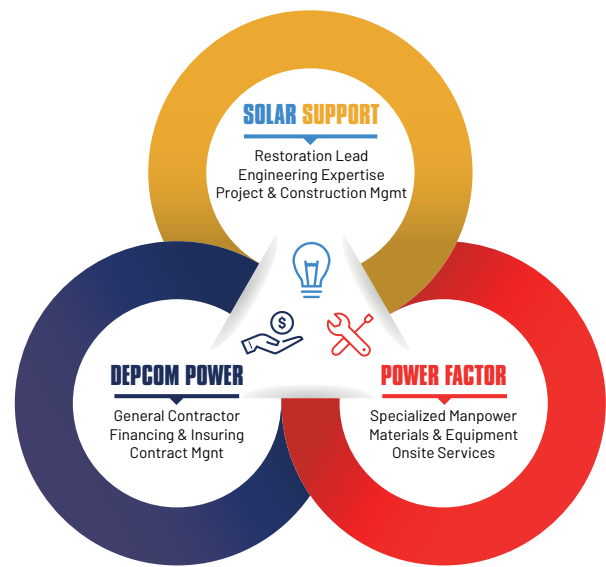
SOLAR SUPPORT
Restoration Lead
Engineering Expertise
Project & Construction Mgmt

DEPCOM POWER
General Contractor
Financing & Insuring
Contract Mgmt

POWER FACTOR
Specialized Manpower
Materials & Equipment
Onsite Services